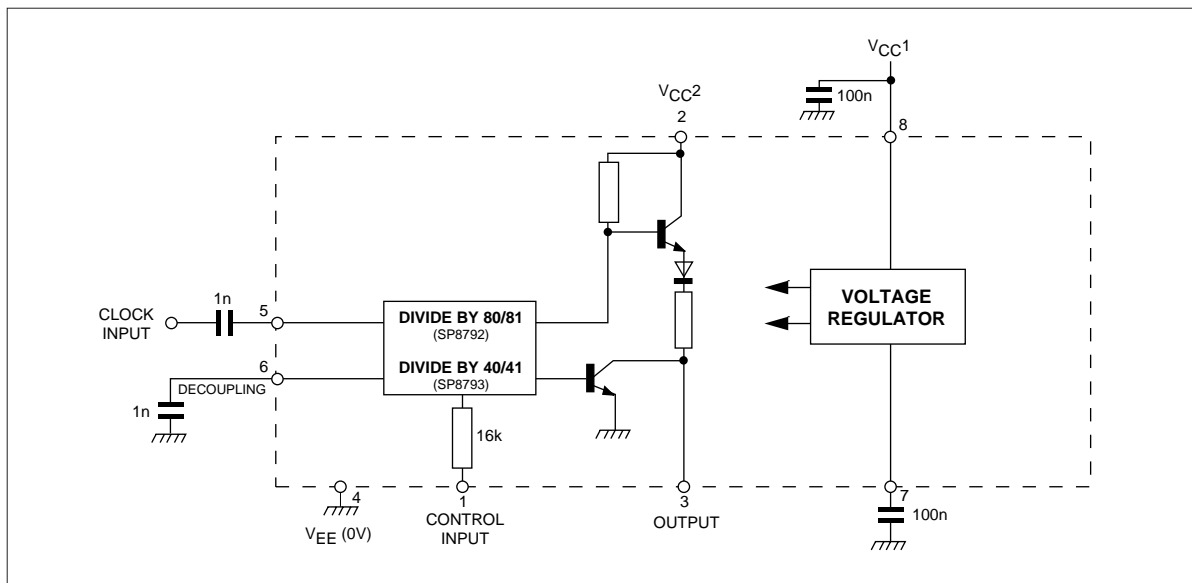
$V_{CC}1$

100n

8

$V_{CC}2$

2

CLOCK INPUT

1n

5

DIVIDE BY 80/81
(SP8792)

DIVIDE BY 40/41
(SP8793)

VOLTAGE REGULATOR

6

DECOUPLING

1n

16k

4

$V_{EE}$ (0V)

1

CONTROL INPUT

3

OUTPUT

7

100n